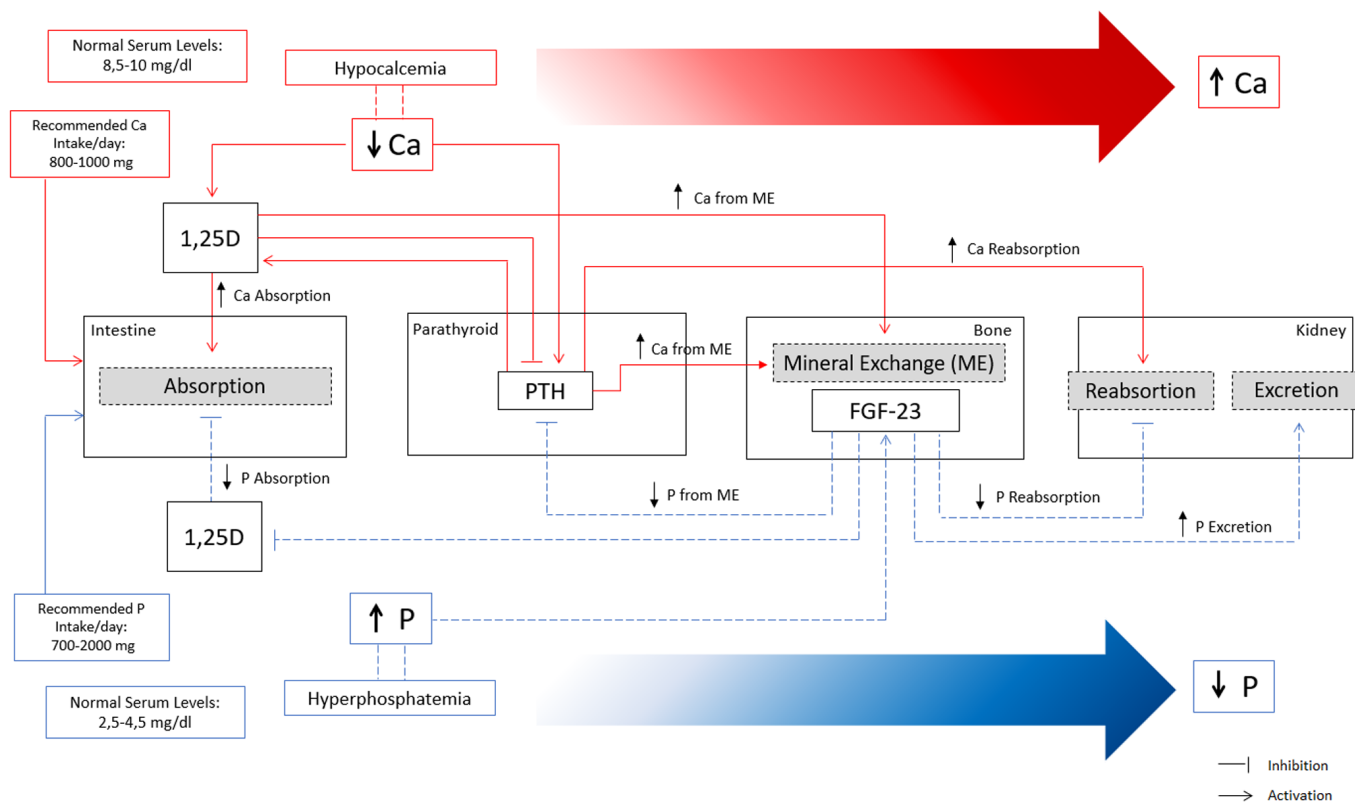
Normal Serum Levels: 8,5-10 mg/dl

Hypocalcemia

↑ Ca

Recommended Ca Intake/day: 800-1000 mg

↓ Ca

1,25D

↑ Ca from ME

↑ Ca Reabsorption

↑ Ca Absorption

Intestine

Absorption

Parathyroid

PTH

↑ Ca from ME

Bone

Mineral Exchange (ME)

FGF-23

Kidney

Reabsortion

Excretion

↓ P Absorption

1,25D

↓ P from ME

↓ P Reabsorption

↑ P Excretion

Recommended P Intake/day: 700-2000 mg

↑ P

Hyperphosphatemia

↓ P

Normal Serum Levels: 2,5-4,5 mg/dl

Inhibition

Activation